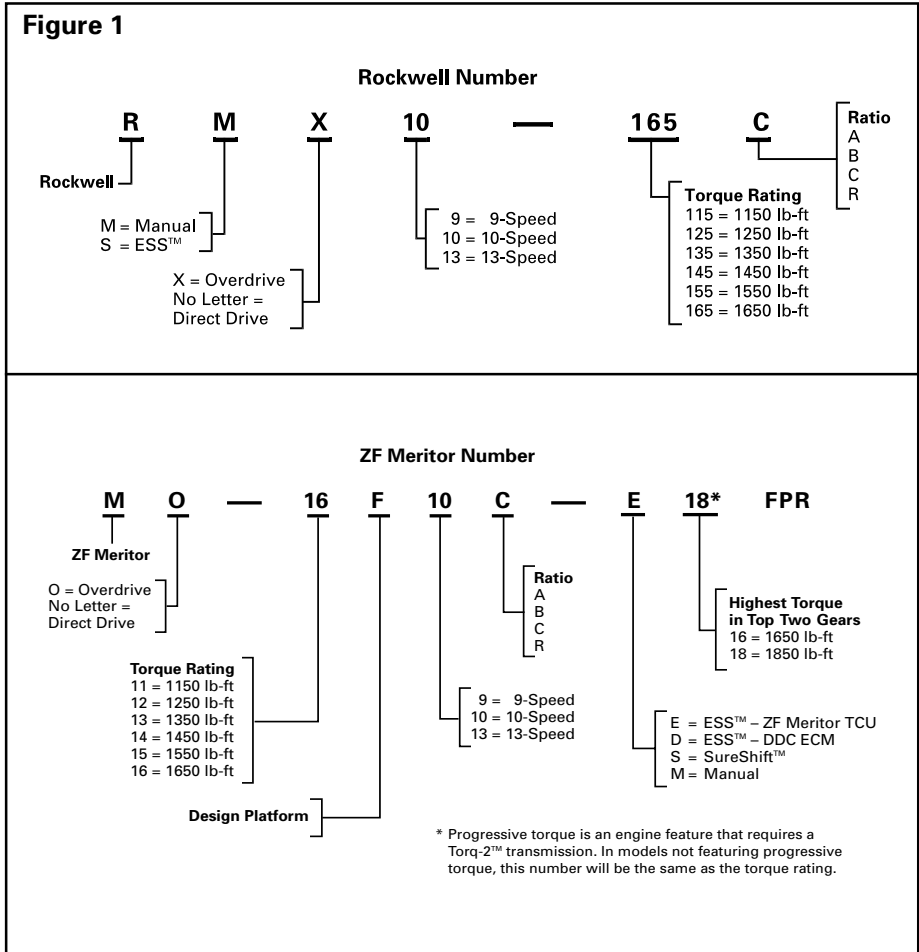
Figure 1

Rockwell Number

R M X 10 — 165 C

Rockwell

M = Manual
S = ESS™

X = Overdrive
No Letter = Direct Drive

9 = 9-Speed
10 = 10-Speed
13 = 13-Speed

Torque Rating
115 = 1150 lb-ft
125 = 1250 lb-ft
135 = 1350 lb-ft
145 = 1450 lb-ft
155 = 1550 lb-ft
165 = 1650 lb-ft

Ratio
A
B
C
R

ZF Meritor Number

M O — 16 F 10 C — E 18* FPR

ZF Meritor

O = Overdrive
No Letter = Direct Drive

Torque Rating
11 = 1150 lb-ft
12 = 1250 lb-ft
13 = 1350 lb-ft
14 = 1450 lb-ft
15 = 1550 lb-ft
16 = 1650 lb-ft

Design Platform

9 = 9-Speed
10 = 10-Speed
13 = 13-Speed

Ratio
A
B
C
R

E = ESS™ – ZF Meritor TCU
D = ESS™ – DDC ECM
S = SureShift™
M = Manual

Highest Torque in Top Two Gears
16 = 1650 lb-ft
18 = 1850 lb-ft

* Progressive torque is an engine feature that requires a Torq-2™ transmission. In models not featuring progressive torque, this number will be the same as the torque rating.